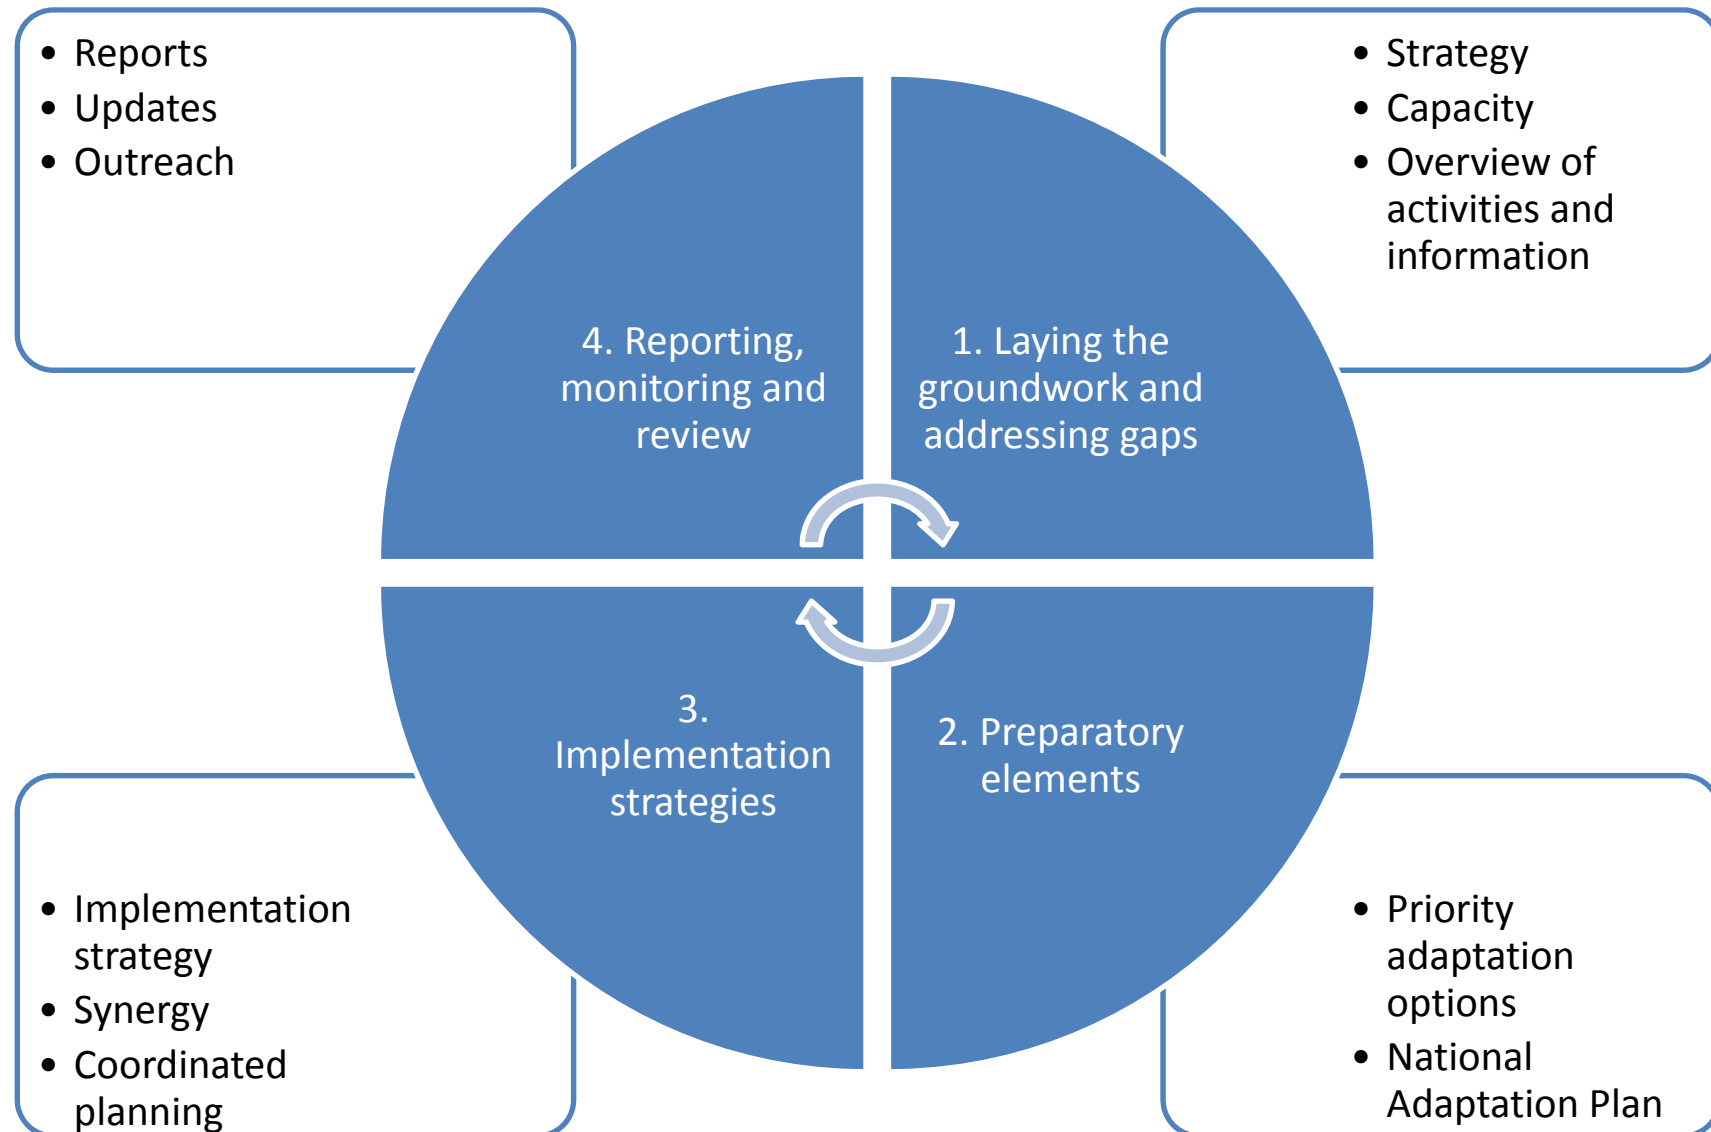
- Reports
- Updates
- Outreach

- Strategy
- Capacity
- Overview of activities and information

4. Reporting, monitoring and review

1. Laying the groundwork and addressing gaps

3. Implementation strategies

2. Preparatory elements

- Implementation strategy
- Synergy
- Coordinated planning

- Priority adaptation options
- National Adaptation Plan